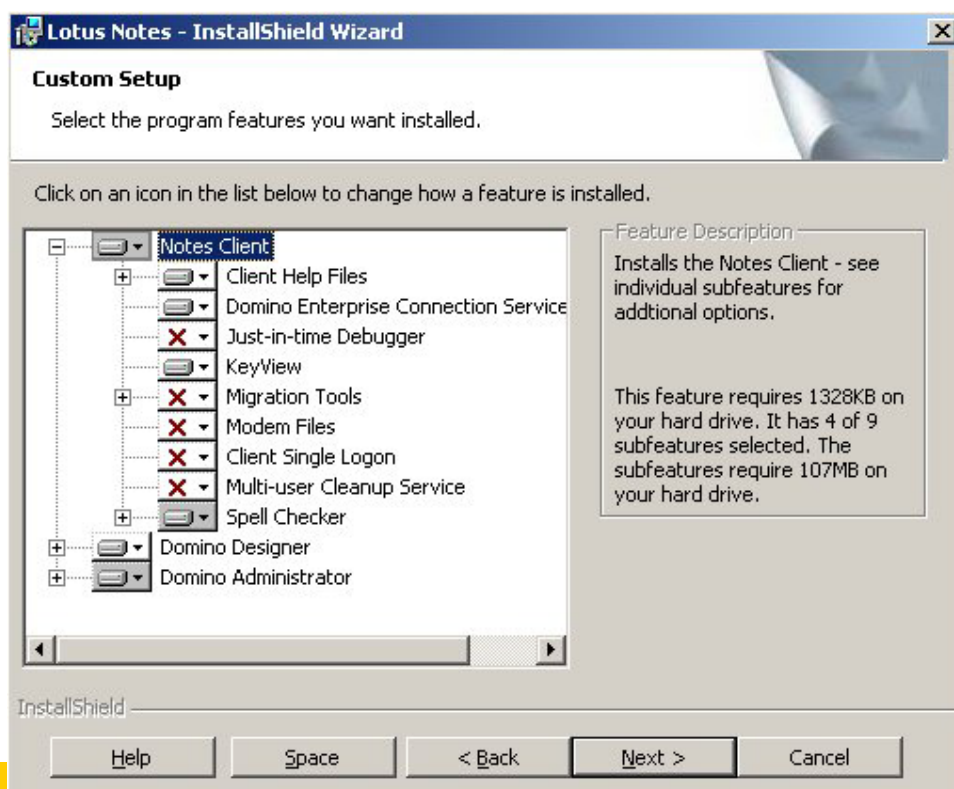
Lotus Notes - InstallShield Wizard

Custom Setup

Select the program features you want installed.

Click on an icon in the list below to change how a feature is installed.

Notes Client
Client Help Files
Domino Enterprise Connection Service
Just-in-time Debugger
KeyView
Migration Tools
Modem Files
Client Single Logon
Multi-user Cleanup Service
Spell Checker
Domino Designer
Domino Administrator

Feature Description

Installs the Notes Client - see individual subfeatures for addtional options.

This feature requires 1328KB on your hard drive. It has 4 of 9 subfeatures selected. The subfeatures require 107MB on your hard drive.

InstallShield

Help Space < Back Next > Cancel